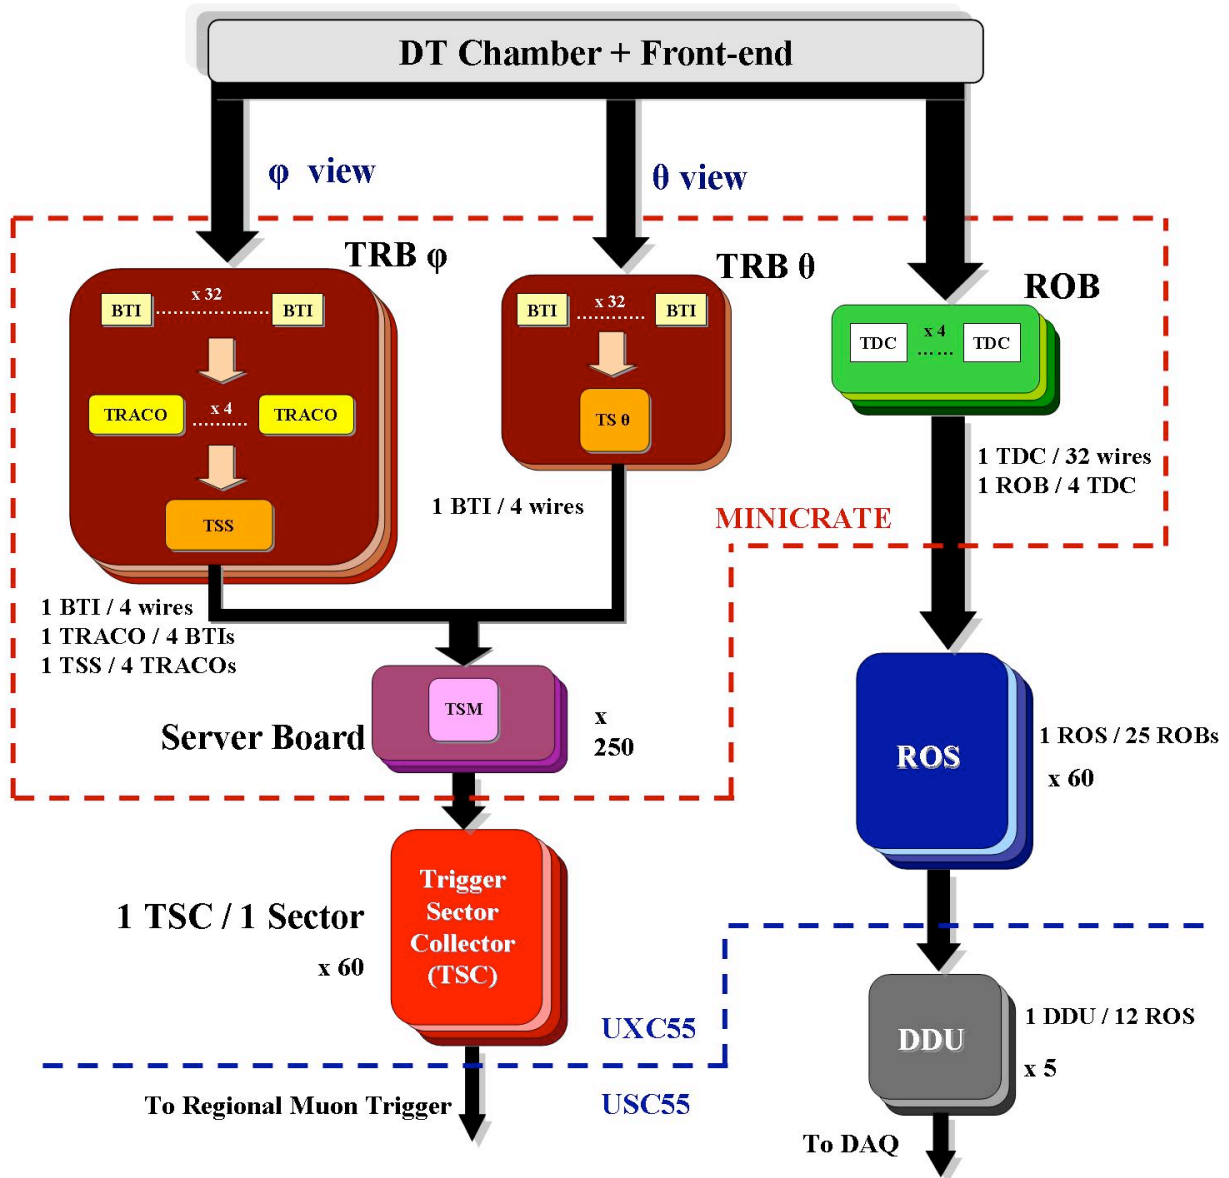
DT Chamber + Front-end

φ view

θ view

TRB φ

BTI x 32 BTI

TRACO x 4 TRACO

TSS

TRB θ

BTI x 32 BTI

TS θ

ROB

TDC x 4 TDC

1 TDC / 32 wires
1 ROB / 4 TDC

1 BTI / 4 wires

MINICRATE

1 BTI / 4 wires
1 TRACO / 4 BTIs
1 TSS / 4 TRACOs

TSM

x
250

Server Board

ROS

1 ROS / 25 ROBs
x 60

Trigger Sector Collector (TSC)

1 TSC / 1 Sector
x 60

UXC55

DDU

1 DDU / 12 ROS
x 5

To Regional Muon Trigger

USC55

To DAQ